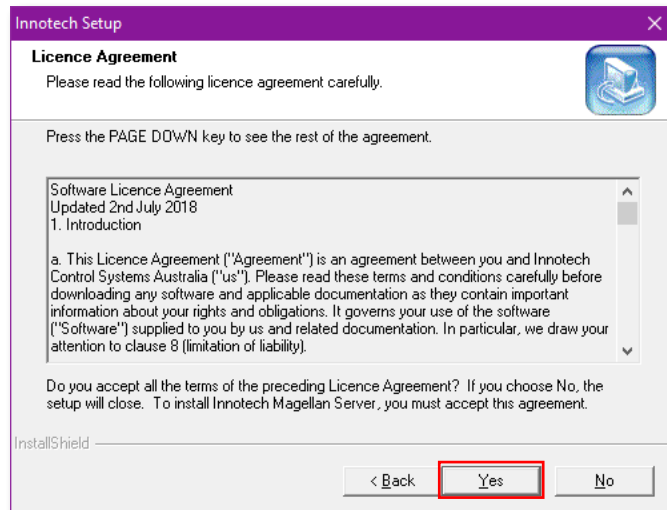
Innotech Setup

Licence Agreement

Please read the following licence agreement carefully.

Press the PAGE DOWN key to see the rest of the agreement.

Software Licence Agreement
Updated 2nd July 2018
1. Introduction

a. This Licence Agreement ("Agreement") is an agreement between you and Innotech Control Systems Australia ("us"). Please read these terms and conditions carefully before downloading any software and applicable documentation as they contain important information about your rights and obligations. It governs your use of the software ("Software") supplied to you by us and related documentation. In particular, we draw your attention to clause 8 (limitation of liability).

Do you accept all the terms of the preceding Licence Agreement? If you choose No, the setup will close. To install Innotech Magellan Server, you must accept this agreement.

InstallShield

< Back

Yes

No